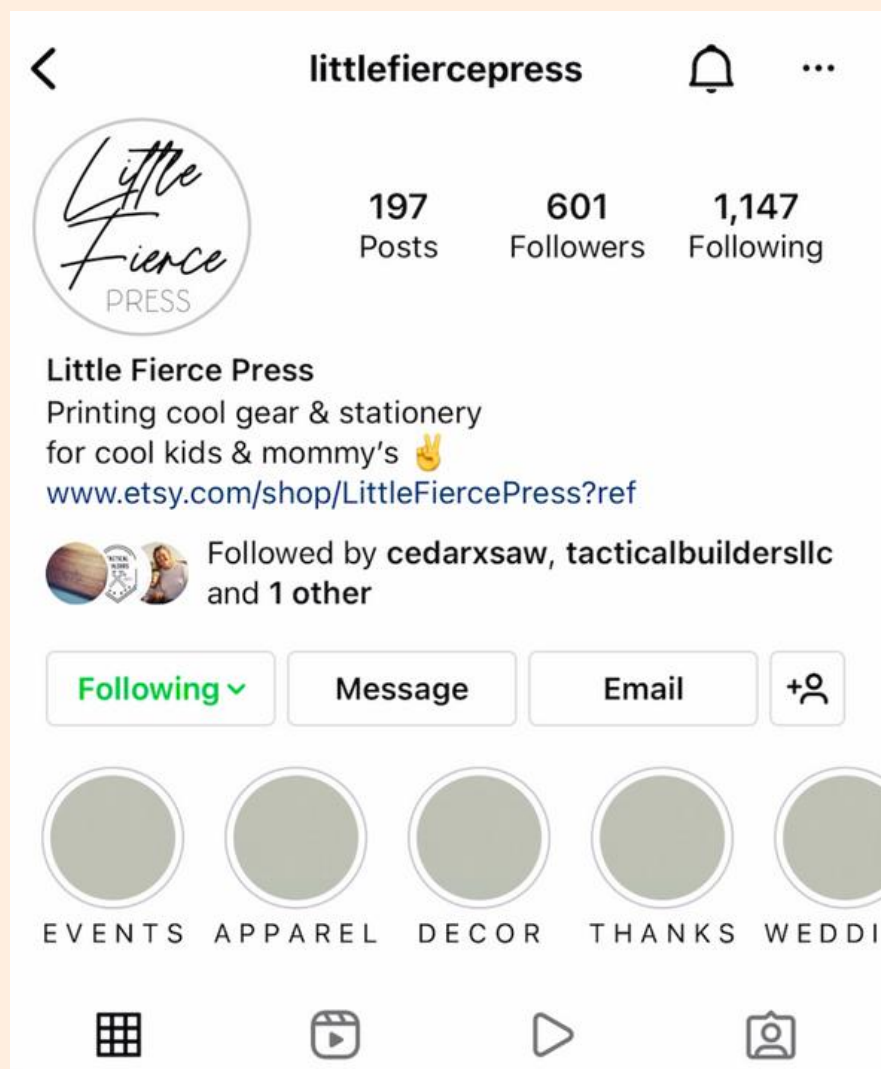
littlefiercepress

Little Fierce PRESS

197 Posts
601 Followers
1,147 Following

Little Fierce Press
Printing cool gear & stationery for cool kids & mommy's ✌️
www.etsy.com/shop/LittleFiercePress?ref

Followed by cedarxsaw, tacticalbuildersllc and 1 other

Following
Message
Email

EVENTS
APPAREL
DECOR
THANKS
WEDDI